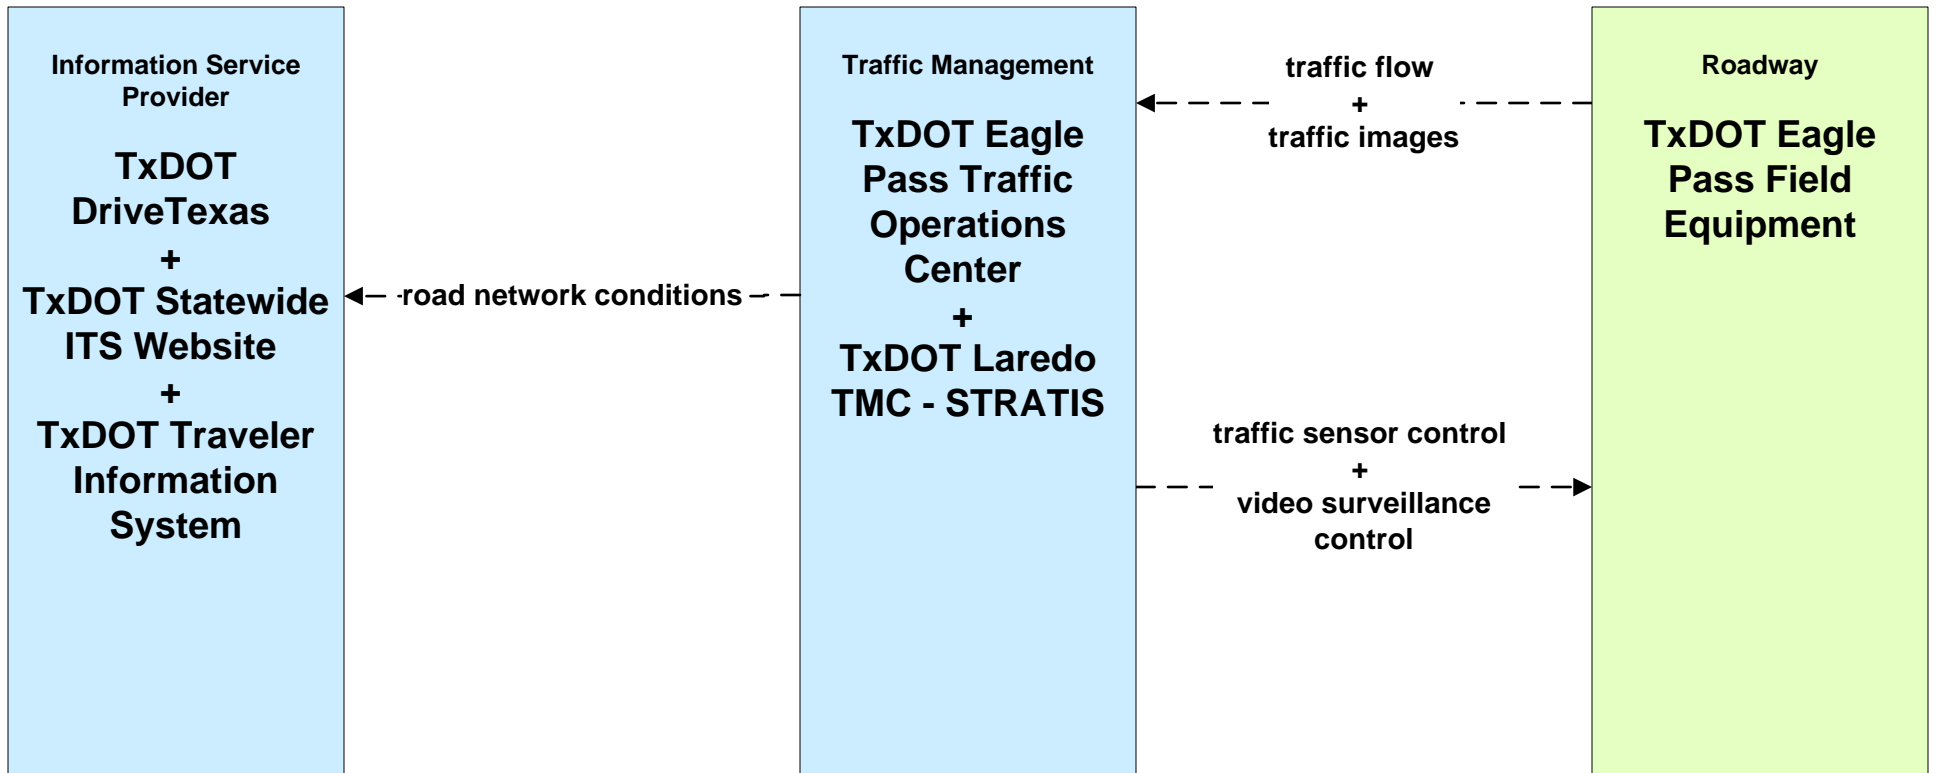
Information Service Provider

TxDOT DriveTexas
+
TxDOT Statewide ITS Website
+
TxDOT Traveler Information System

road network conditions

Traffic Management

TxDOT Eagle Pass Traffic Operations Center
+
TxDOT Laredo TMC - STRATIS

traffic flow
+
traffic images

traffic sensor control
+
video surveillance control

Roadway

TxDOT Eagle Pass Field Equipment